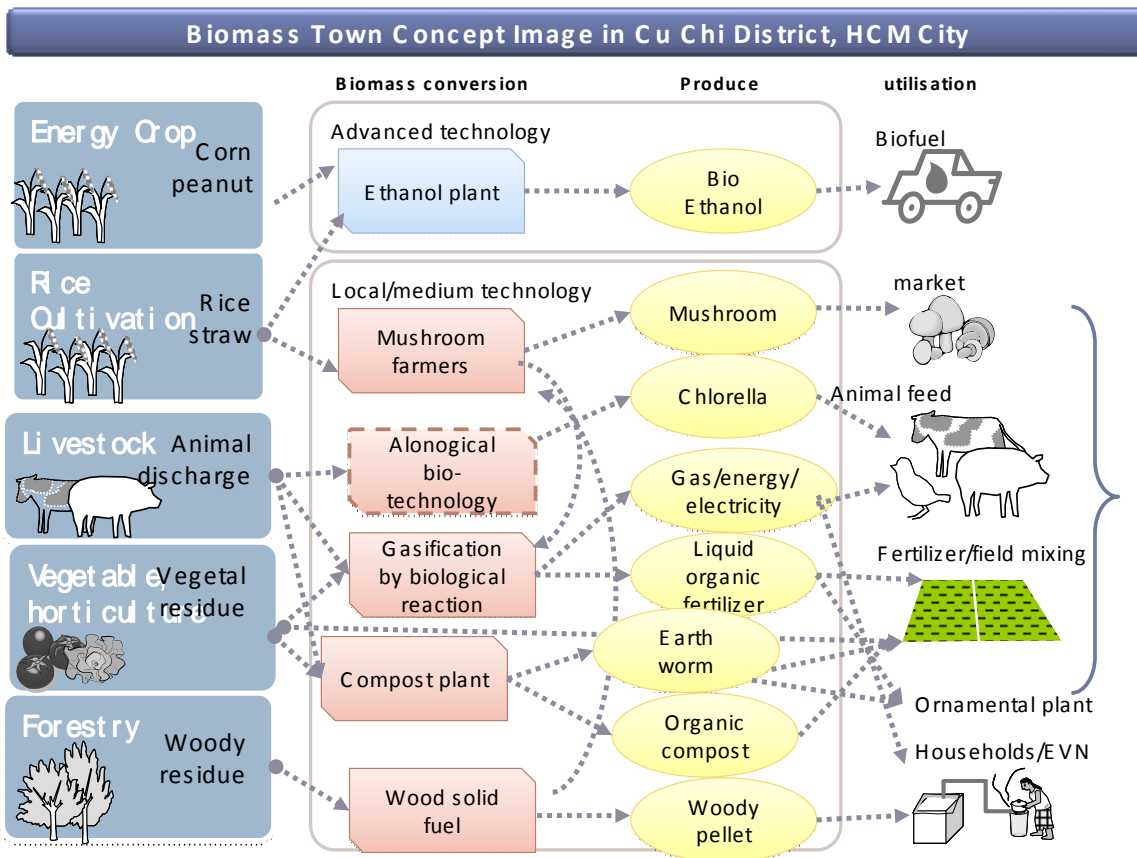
Biomass Town Concept Image in Cu Chi District, HCM City

Biomass conversion

Produce

utilisation

Energy Crop

Corn peanut

Rice Cultivation

Rice straw

Livestock

Animal discharge

Vegetable, horticulture

Vegetal residue

Forestry

Woody residue

Advanced technology

Ethanol plant

Bio Ethanol

Biofuel

Local/medium technology

Mushroom farmers

Alonogical bio-technology

Gasification by biological reaction

Compost plant

Wood solid fuel

Mushroom

Chlorella

Gas/energy/ electricity

Liquid organic fertilizer

Earth worm

Organic compost

Woody pellet

market

Animal feed

Fertilizer/field mixing

Ornamental plant

Households/EVN